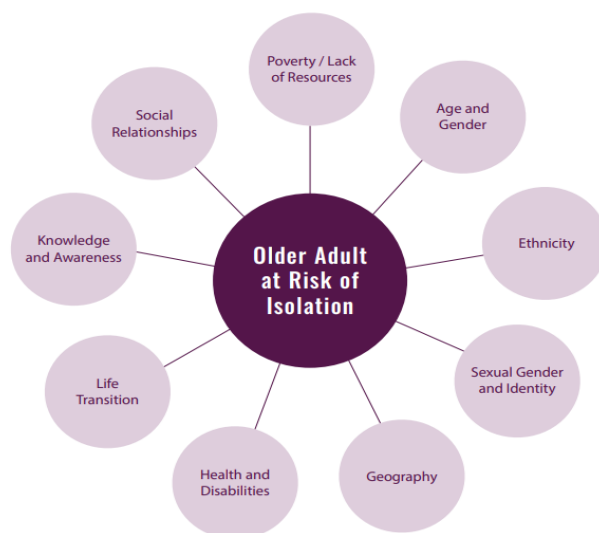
Older Adult at Risk of Isolation

Poverty / Lack of Resources

Age and Gender

Ethnicity

Sexual Gender and Identity

Geography

Health and Disabilities

Life Transition

Knowledge and Awareness

Social Relationships